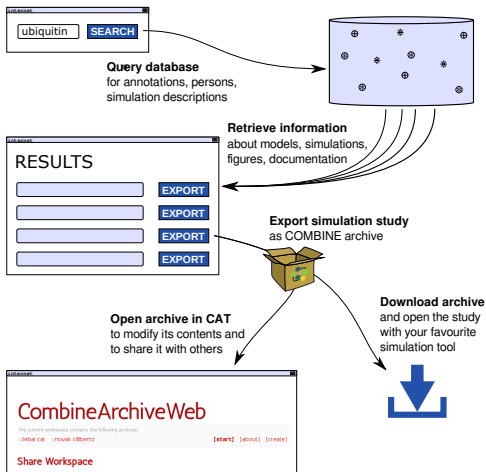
ubiquitin
SEARCH

**Query database**
for annotations, persons, simulation descriptions

**Retrieve information**
about models, simulations, figures, documentation

RESULTS

EXPORT
EXPORT
EXPORT
EXPORT

**Export simulation study**
as COMBINE archive

**Open archive in CAT**
to modify its contents and to share it with others

**Download archive**
and open the study with your favourite simulation tool

CombineArchiveWeb
[start] [about] [create]
Share Workspace